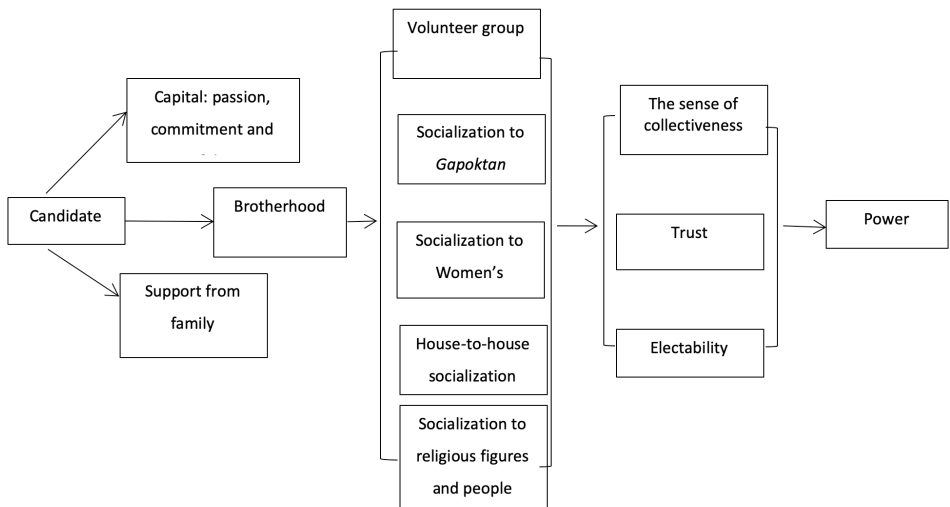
Volunteer group

Capital: passion, commitment and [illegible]

Socialization to *Gapoktan*

The sense of collectiveness

Candidate

Brotherhood

Socialization to Women's

Trust

Power

Support from family

House-to-house socialization

Electability

Socialization to religious figures and people